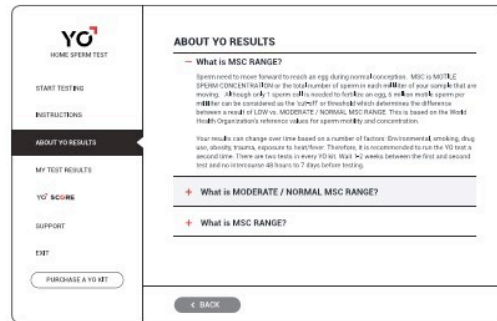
YO
HOME SPERM TEST

START TESTING

INSTRUCTIONS

ABOUT YO RESULTS

MY TEST RESULTS

YO SCORE

SUPPORT

EXIT

PURCHASE A YO KIT

ABOUT YO RESULTS

— What is MSC RANGE?

Sperm need to move forward to reach an egg during normal conception. MSC is MOTILE SPERM CONCENTRATION or the total number of sperm in each milliliter of your sample that are moving. Although only 1 sperm cell is needed to fertilize an egg, 6 million motile sperm per milliliter can be considered as the 'cut-off' or threshold which determines the difference between a result of LOW vs. MODERATE / NORMAL MSC RANGE. This is based on the World Health Organization's reference values for sperm motility and concentration.

Your results can change over time based on a number of factors: Environmental, smoking, drug use, obesity, trauma, exposure to heat/fever. Therefore, it is recommended to run the YO test a second time. There are two tests in every YO kit. Wait 1-2 weeks between the first and second test and no intercourse 48 hours to 7 days before testing.

+ What is MODERATE / NORMAL MSC RANGE?

+ What is MSC RANGE?

< BACK